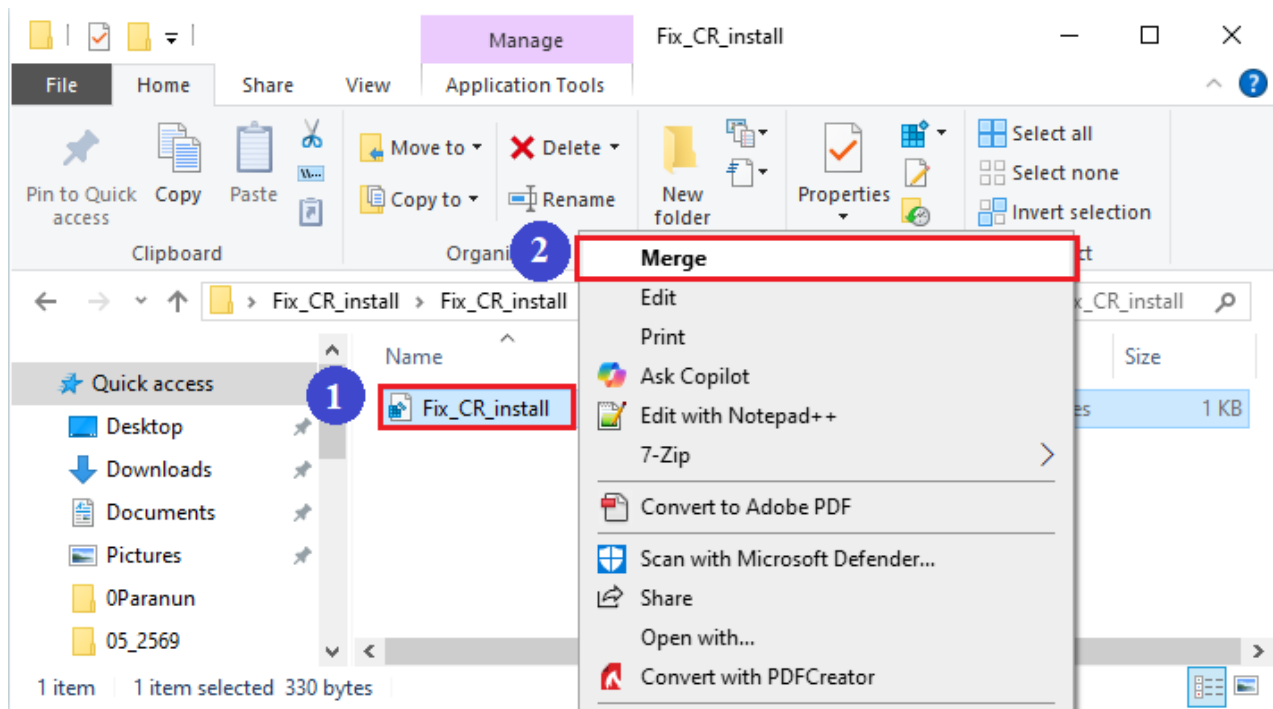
Manage
Fix_CR_install

File
Home
Share
View
Application Tools

Pin to Quick access
Copy
Paste
Clipboard

Move to
Copy to
Delete
Rename
Organi

New folder

Properties

Select all
Select none
Invert selection
ct

2
Merge
Edit
Print
Ask Copilot
Edit with Notepad++
7-Zip
Convert to Adobe PDF
Scan with Microsoft Defender...
Share
Open with...
Convert with PDFCreator

Fix_CR_install > Fix_CR_install
x_CR_install

Quick access
Desktop
Downloads
Documents
Pictures
0Paranun
05_2569

Name
Size
1
Fix_CR_install
tes
1 KB

1 item
1 item selected 330 bytes